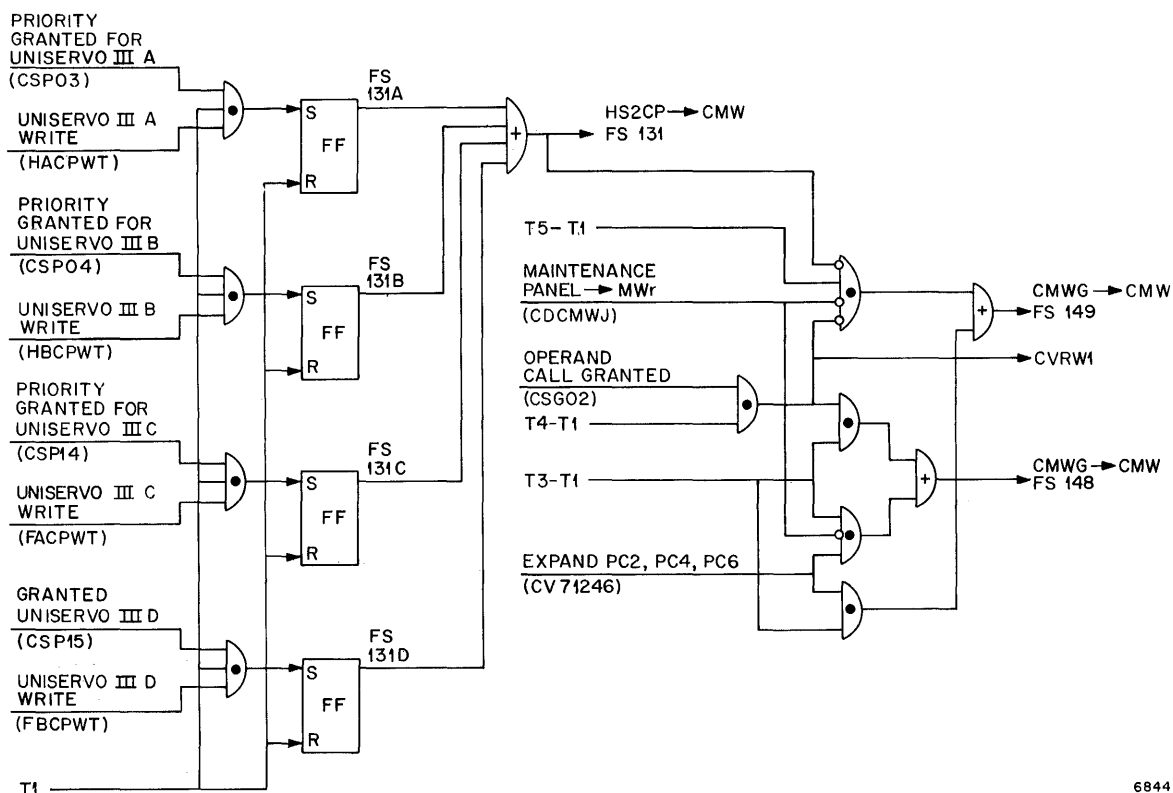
PRIORITY GRANTED FOR UNISERVO III A
(CSP03)

UNISERVO III A WRITE
(HACPWT)

PRIORITY GRANTED FOR UNISERVO III B
(CSP04)

UNISERVO III B WRITE
(HBCPWT)

PRIORITY GRANTED FOR UNISERVO III C
(CSP14)

UNISERVO III C WRITE
(FACPWT)

GRANTED UNISERVO III D
(CSP15)

UNISERVO III D WRITE
(FBCPWT)

T1

S
FF
R

S
FF
R

S
FF
R

S
FF
R

FS 131A

FS 131B

FS 131C

FS 131D

+

HS2CP → CMW
FS 131

T5 – T1

MAINTENANCE PANEL → MWr
(CDCMWJ)

OPERAND CALL GRANTED
(CSG02)

T4-T1

T3-T1

EXPAND PC2, PC4, PC6
(CV 71246)

+

CMWG → CMW
FS 149

CVRW1

+

CMWG → CMW
FS 148

6844